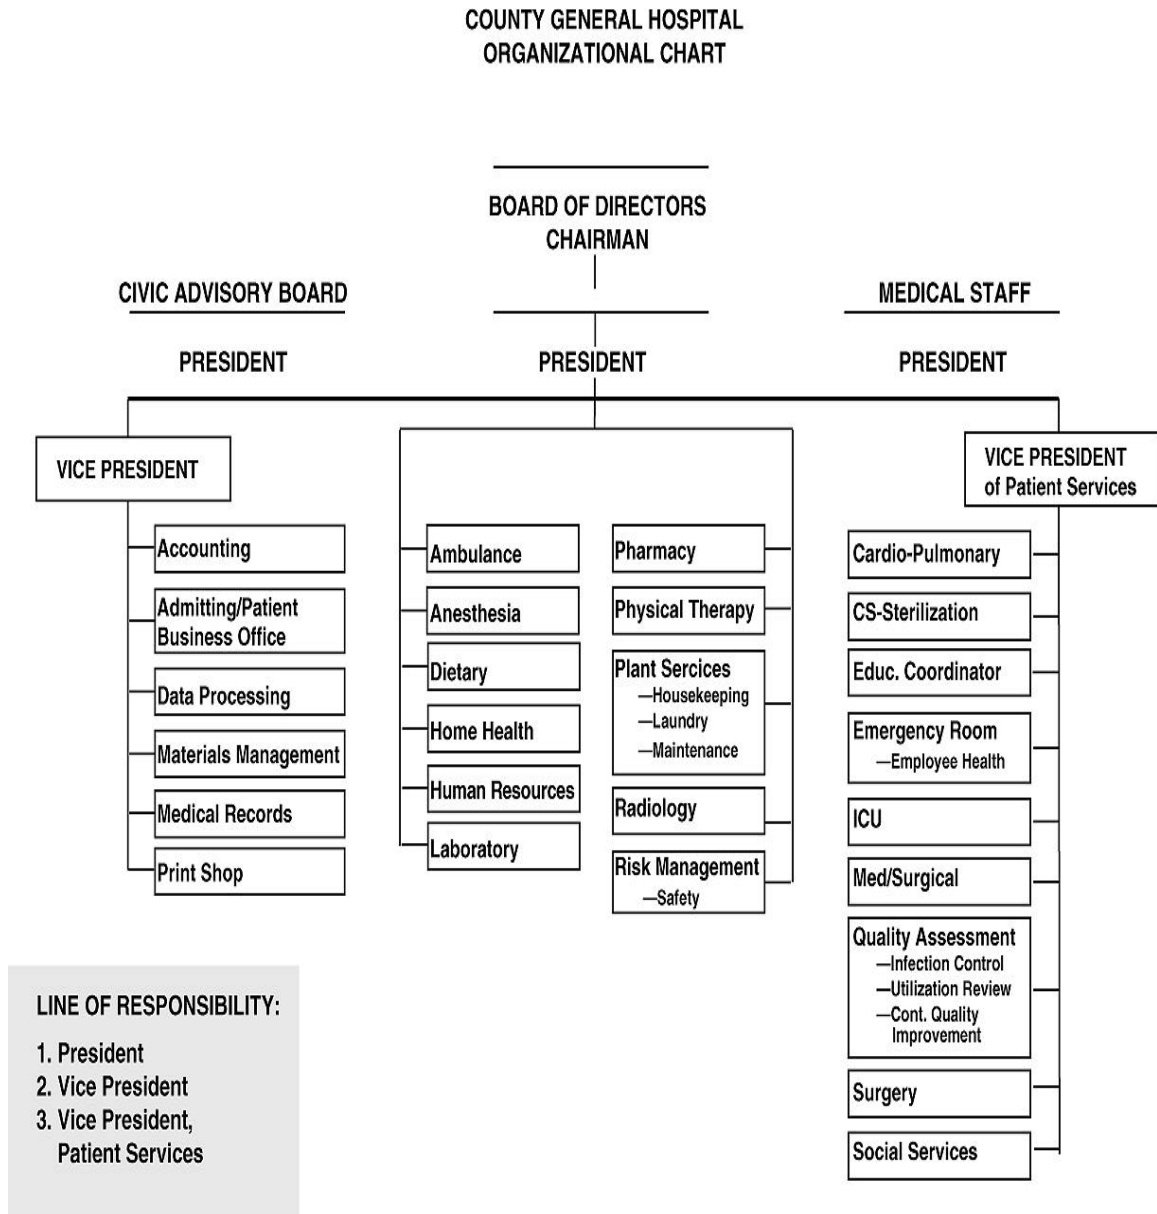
COUNTY GENERAL HOSPITAL
ORGANIZATIONAL CHART

BOARD OF DIRECTORS
CHAIRMAN

CIVIC ADVISORY BOARD

PRESIDENT

PRESIDENT

MEDICAL STAFF

PRESIDENT

VICE PRESIDENT

Accounting

Admitting/Patient Business Office

Data Processing

Materials Management

Medical Records

Print Shop

Ambulance

Anesthesia

Dietary

Home Health

Human Resources

Laboratory

Pharmacy

Physical Therapy

Plant Sercices
—Housekeeping
—Laundry
—Maintenance

Radiology

Risk Management
—Safety

VICE PRESIDENT
of Patient Services

Cardio-Pulmonary

CS-Sterilization

Educ. Coordinator

Emergency Room
—Employee Health

ICU

Med/Surgical

Quality Assessment
—Infection Control
—Utilization Review
—Cont. Quality Improvement

Surgery

Social Services

LINE OF RESPONSIBILITY:
1. President
2. Vice President
3. Vice President, Patient Services